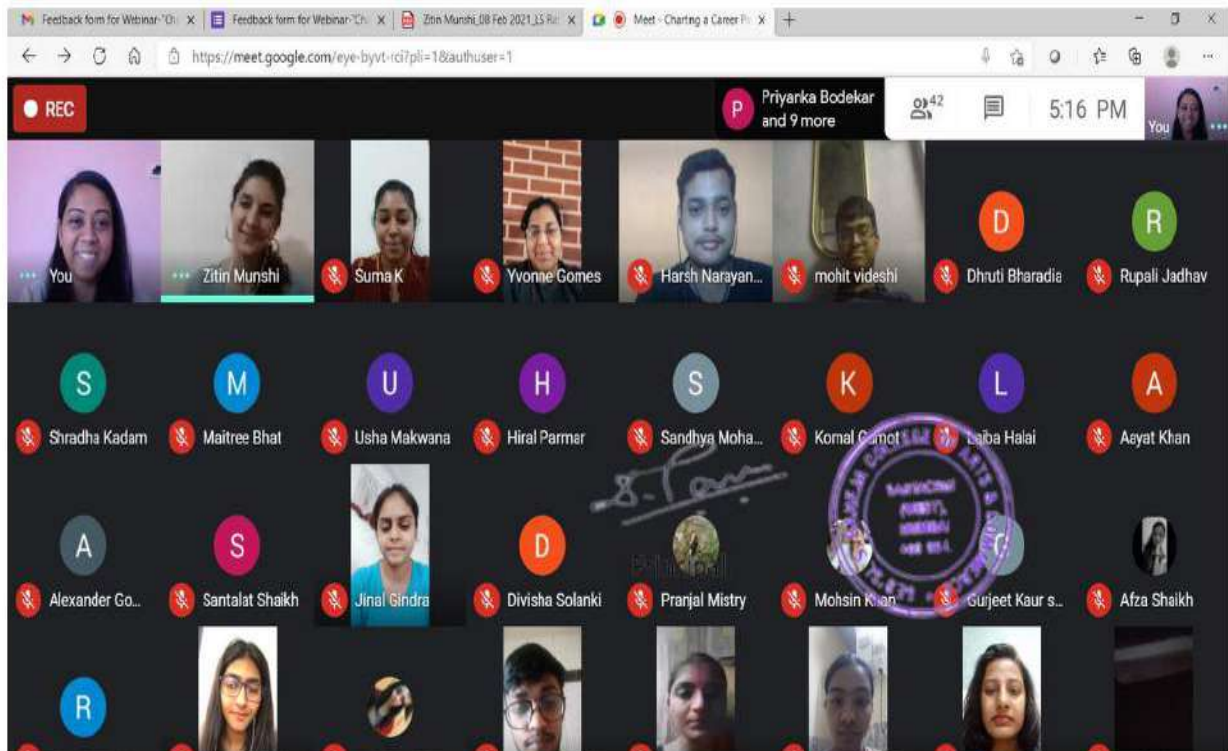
Feedback form for Webinar-'Ch × Feedback form for Webinar-'Ch × Zitin Munshi_08 Feb 2021_15 Ra × Meet - Charting a Career P × +

https://meet.google.com/eye-byvt-rci?pli=1&authuser=1

REC

P Priyanka Bodekar and 9 more

42

5:16 PM

You

You

Zitin Munshi

Suma K

Yvonne Gomes

Harsh Narayan...

mohit videshi

D Dhruti Bharadia

R Rupali Jadhav

S Shradha Kadam

M Maitree Bhat

U Usha Makwana

H Hiral Parmar

S Sandhya Moha...

K Komal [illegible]

L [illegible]iba Halai

A Aeyat Khan

A Alexander Go...

S Santalat Shaikh

Jinal Gindra

D Divisha Solanki

Pranjal Mistry

Mohsin K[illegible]

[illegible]urjeet Kaur s...

Afza Shaikh

R

Principal

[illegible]